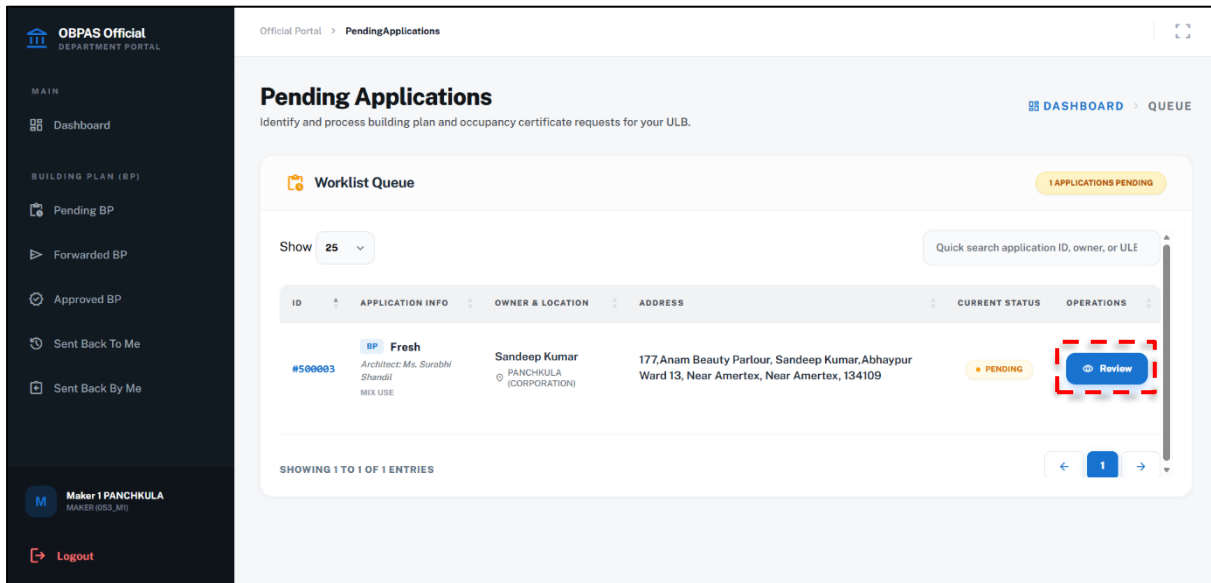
OBPAS Official
DEPARTMENT PORTAL

MAIN

Dashboard

BUILDING PLAN (BP)

Pending BP

Forwarded BP

Approved BP

Sent Back To Me

Sent Back By Me

M
Maker 1 PANCHKULA
MAKER (053_M1)

Logout

Official Portal > PendingApplications

Pending Applications
Identify and process building plan and occupancy certificate requests for your ULB.

DASHBOARD > QUEUE

Worklist Queue

1 APPLICATIONS PENDING

Show 25

Quick search application ID, owner, or ULB

| ID | APPLICATION INFO | OWNER & LOCATION | ADDRESS | CURRENT STATUS | OPERATIONS |
|---|---|---|---|---|---|
| #500003 | BP Fresh Architect: Ms. Surabhi Shandil MIX USE | Sandeep Kumar PANCHKULA (CORPORATION) | 177,Anam Beauty Parlour, Sandeep Kumar,Abhaypur Ward 13, Near Amertex, Near Amertex, 134109 | • PENDING | Review |

SHOWING 1 TO 1 OF 1 ENTRIES

← 1 →